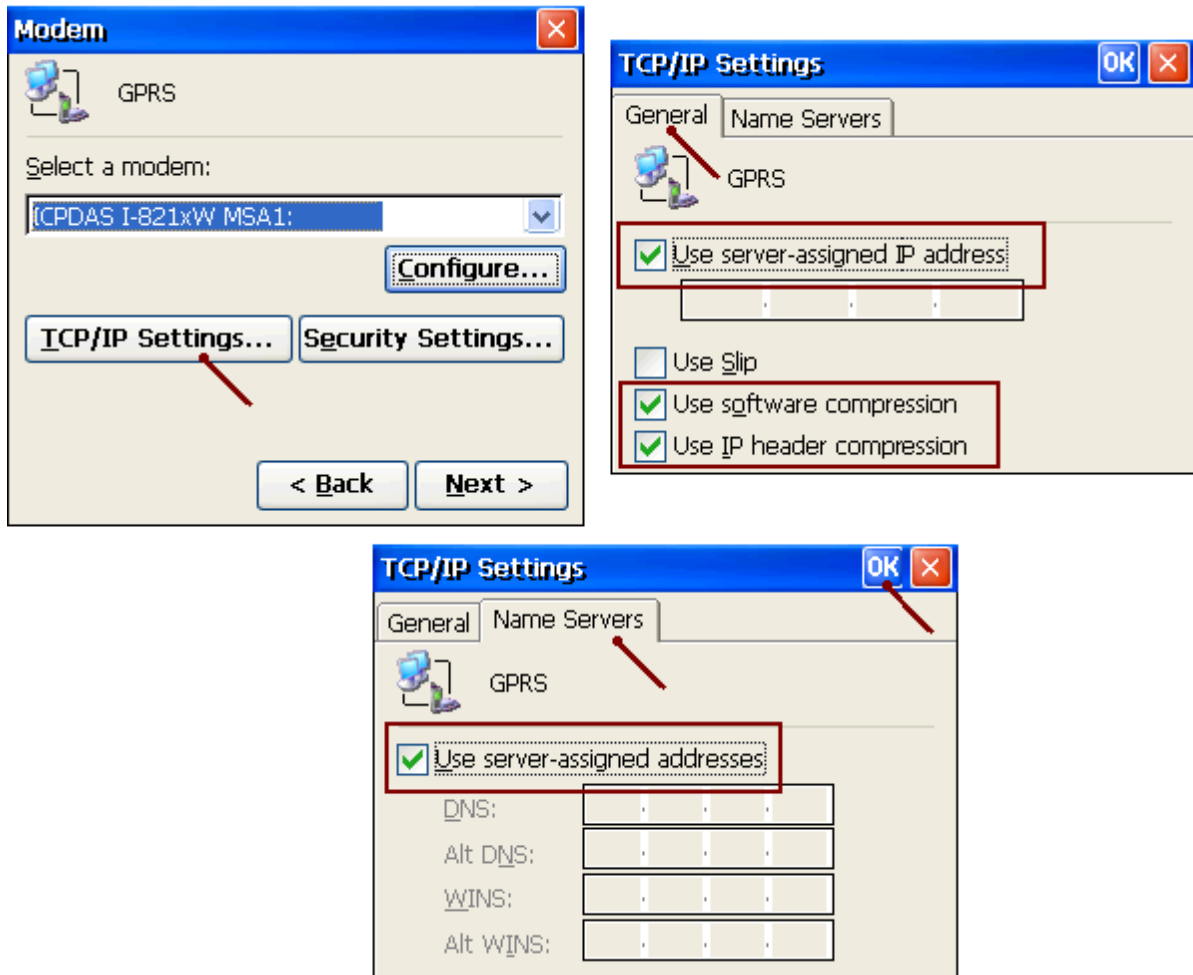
Modem

GPRS

Select a modem:

ICPDAS I-821xW MSA1:

Configure...

TCP/IP Settings...

Security Settings...

< Back

Next >

TCP/IP Settings

OK

General

Name Servers

GPRS

Use server-assigned IP address

Use Slip

Use software compression

Use IP header compression

TCP/IP Settings

OK

General

Name Servers

GPRS

Use server-assigned addresses

DNS:

Alt DNS:

WINS:

Alt WINS: